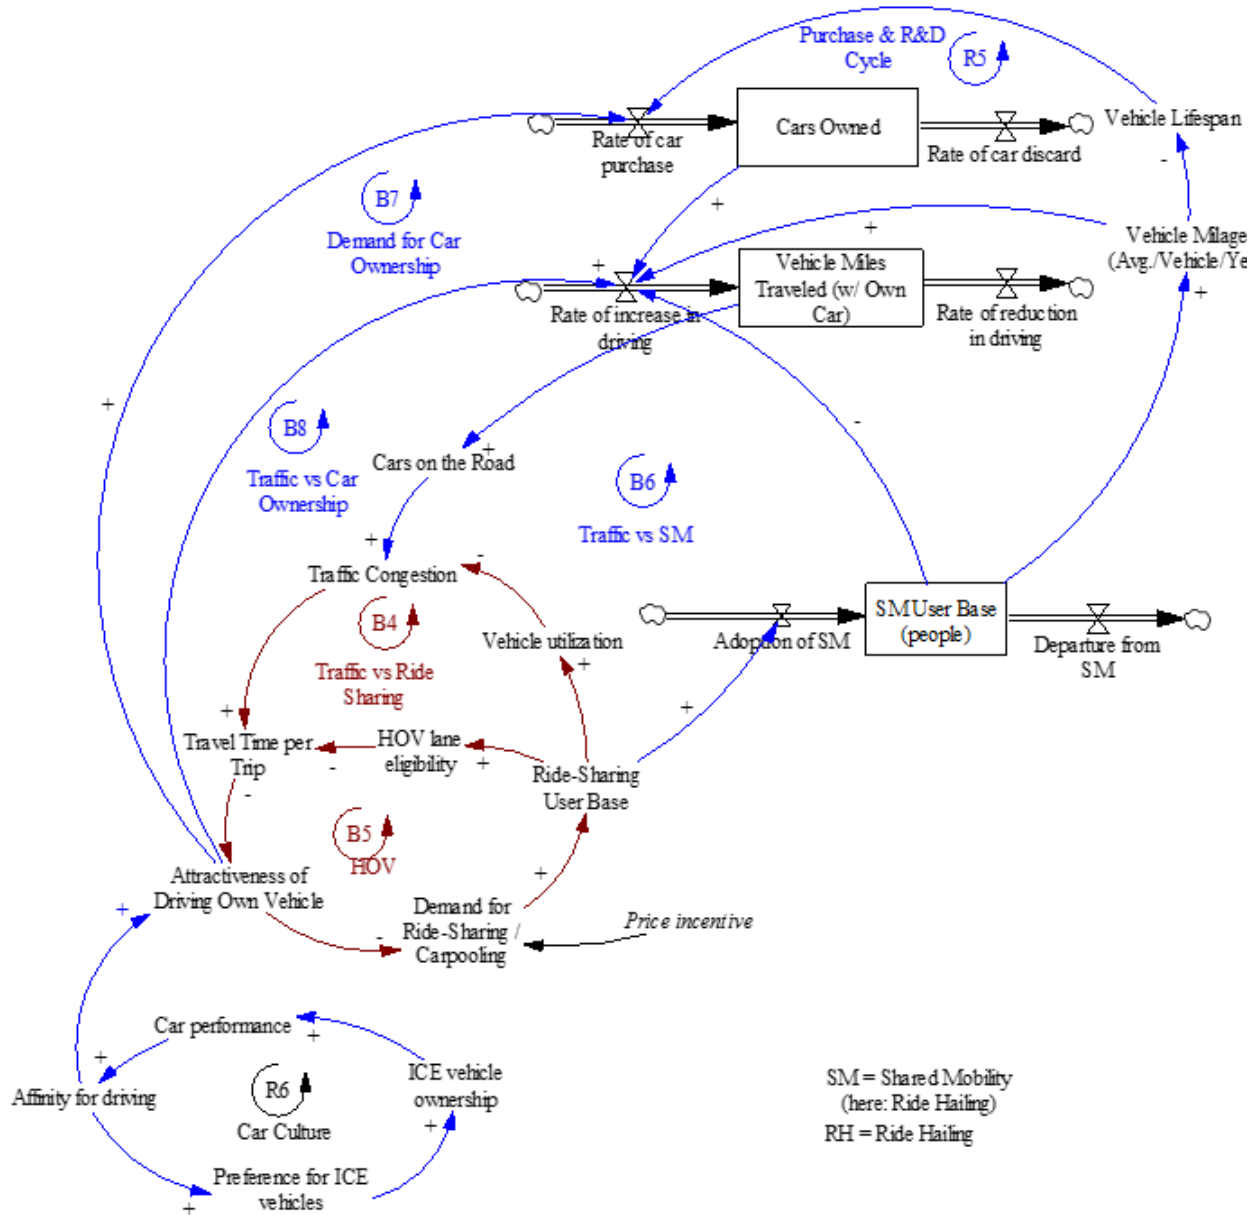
Purchase & R&D Cycle

R5

Rate of car purchase

Cars Owned

Rate of car discard

Vehicle Lifespan

-

B7

Demand for Car Ownership

+

Vehicle Milage (Avg./Vehicle/Ye

+

+

Vehicle Miles Traveled (w/ Own Car)

Rate of increase in driving

Rate of reduction in driving

+

+

B8

Traffic vs Car Ownership

+

Cars on the Road

-

B6

Traffic vs SM

+

Traffic Congestion

-

B4

Traffic vs Ride Sharing

Vehicle utilization

+

Adoption of SM

SM User Base (people)

Departure from SM

+

+

Travel Time per Trip

HOV lane eligibility

-

+

Ride-Sharing User Base

-

B5

HOV

+

Attractiveness of Driving Own Vehicle

Demand for Ride-Sharing / Carpooling

-

Price incentive

+

Car performance

+

+

Affinity for driving

R6

Car Culture

ICE vehicle ownership

+

Preference for ICE vehicles

+

SM = Shared Mobility (here: Ride Hailing)
RH = Ride Hailing